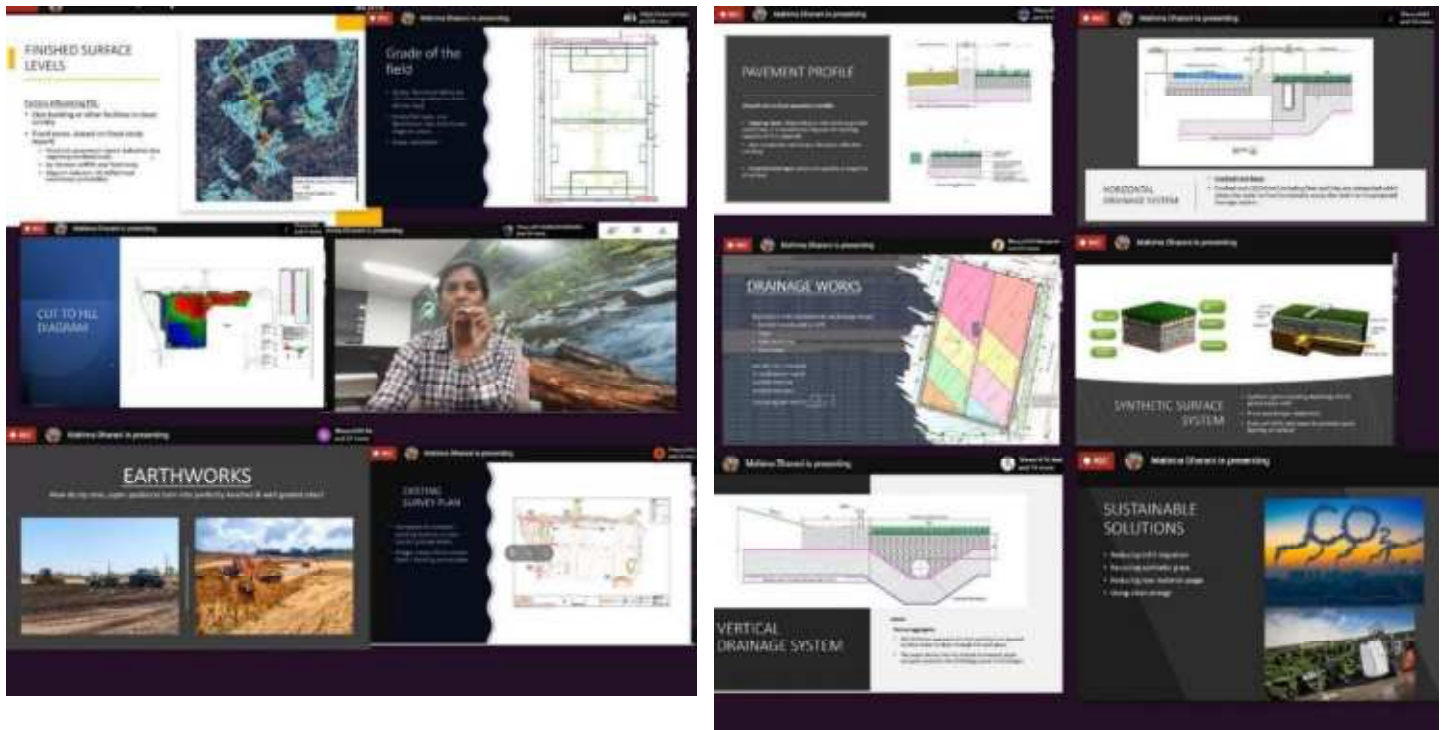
FINISHED SURFACE LEVELS

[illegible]

Grade of the field

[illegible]

CUT TO FILL DIAGRAM

EARTHWORKS

How do my new, super pavilions turn into perfectly leveled & well graded sites?

EXISTING SURVEY PLAN

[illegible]

Mallena Dharani is presenting

PAVEMENT PROFILE

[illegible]

HORIZONTAL DRAINAGE SYSTEM

DRAINAGE WORKS

SYNTHETIC SURFACE SYSTEM

VERTICAL DRAINAGE SYSTEM

SUSTAINABLE SOLUTIONS

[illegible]

$CO_2$